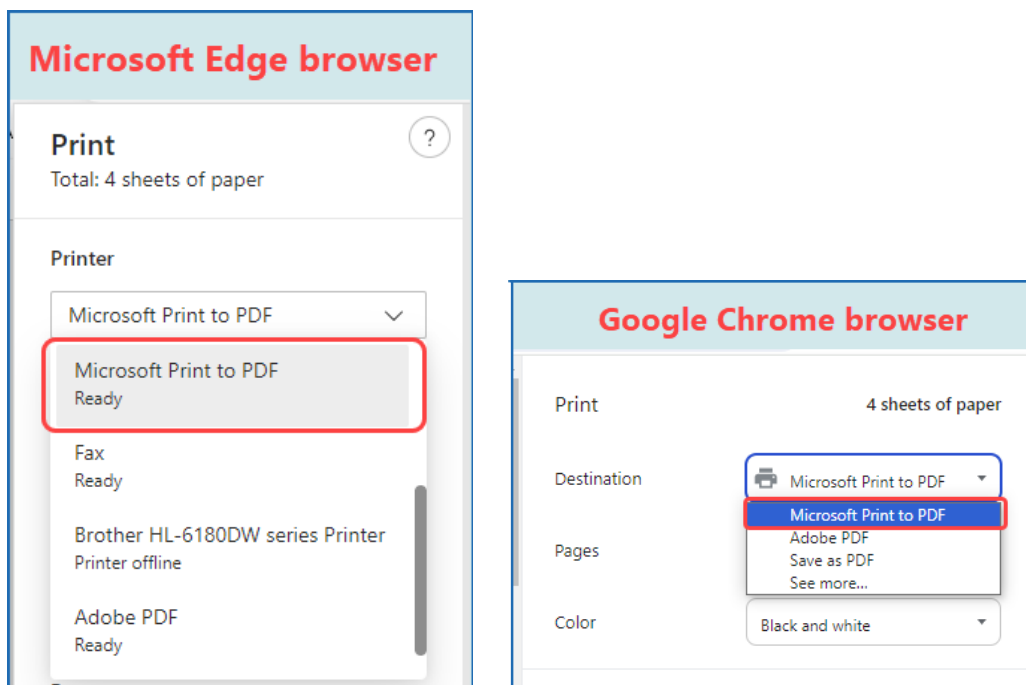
Microsoft Edge browser

Print
Total: 4 sheets of paper

?

Printer

Microsoft Print to PDF

Microsoft Print to PDF
Ready

Fax
Ready

Brother HL-6180DW series Printer
Printer offline

Adobe PDF
Ready

Google Chrome browser

Print

4 sheets of paper

Destination

Microsoft Print to PDF

Microsoft Print to PDF
Adobe PDF
Save as PDF
See more...

Pages

Color

Black and white